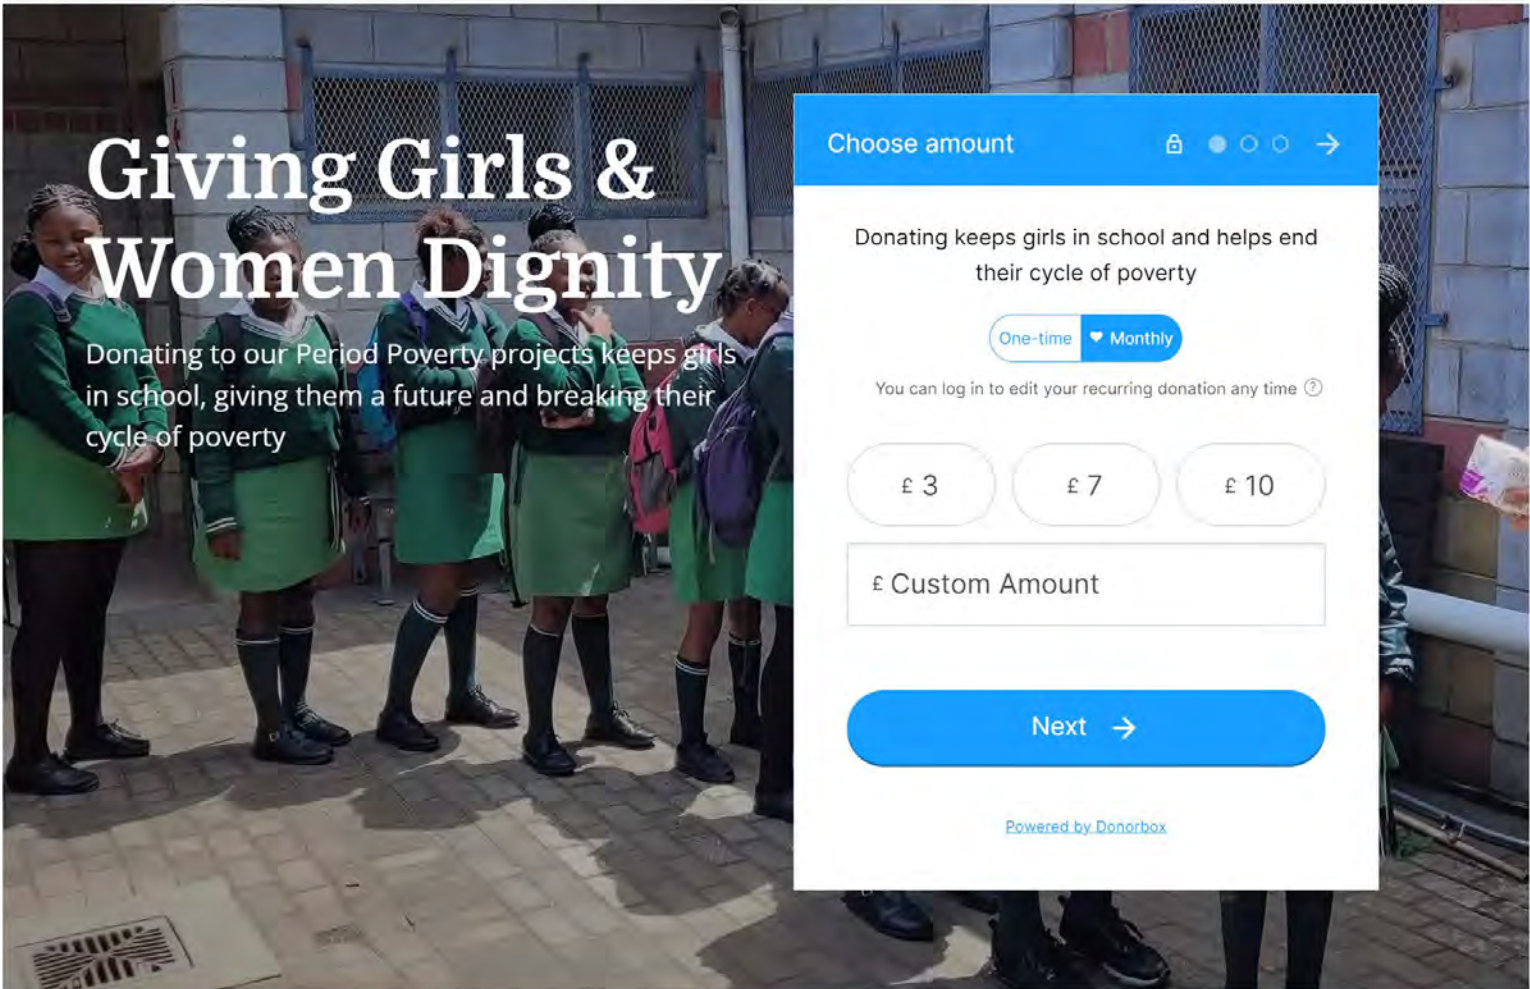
Giving Girls & Women Dignity

Donating to our Period Poverty projects keeps girls in school, giving them a future and breaking their cycle of poverty

Choose amount

Donating keeps girls in school and helps end their cycle of poverty

One-time Monthly

You can log in to edit your recurring donation any time

£ 3
£ 7
£ 10

£ Custom Amount

Next

Powered by Donorbox